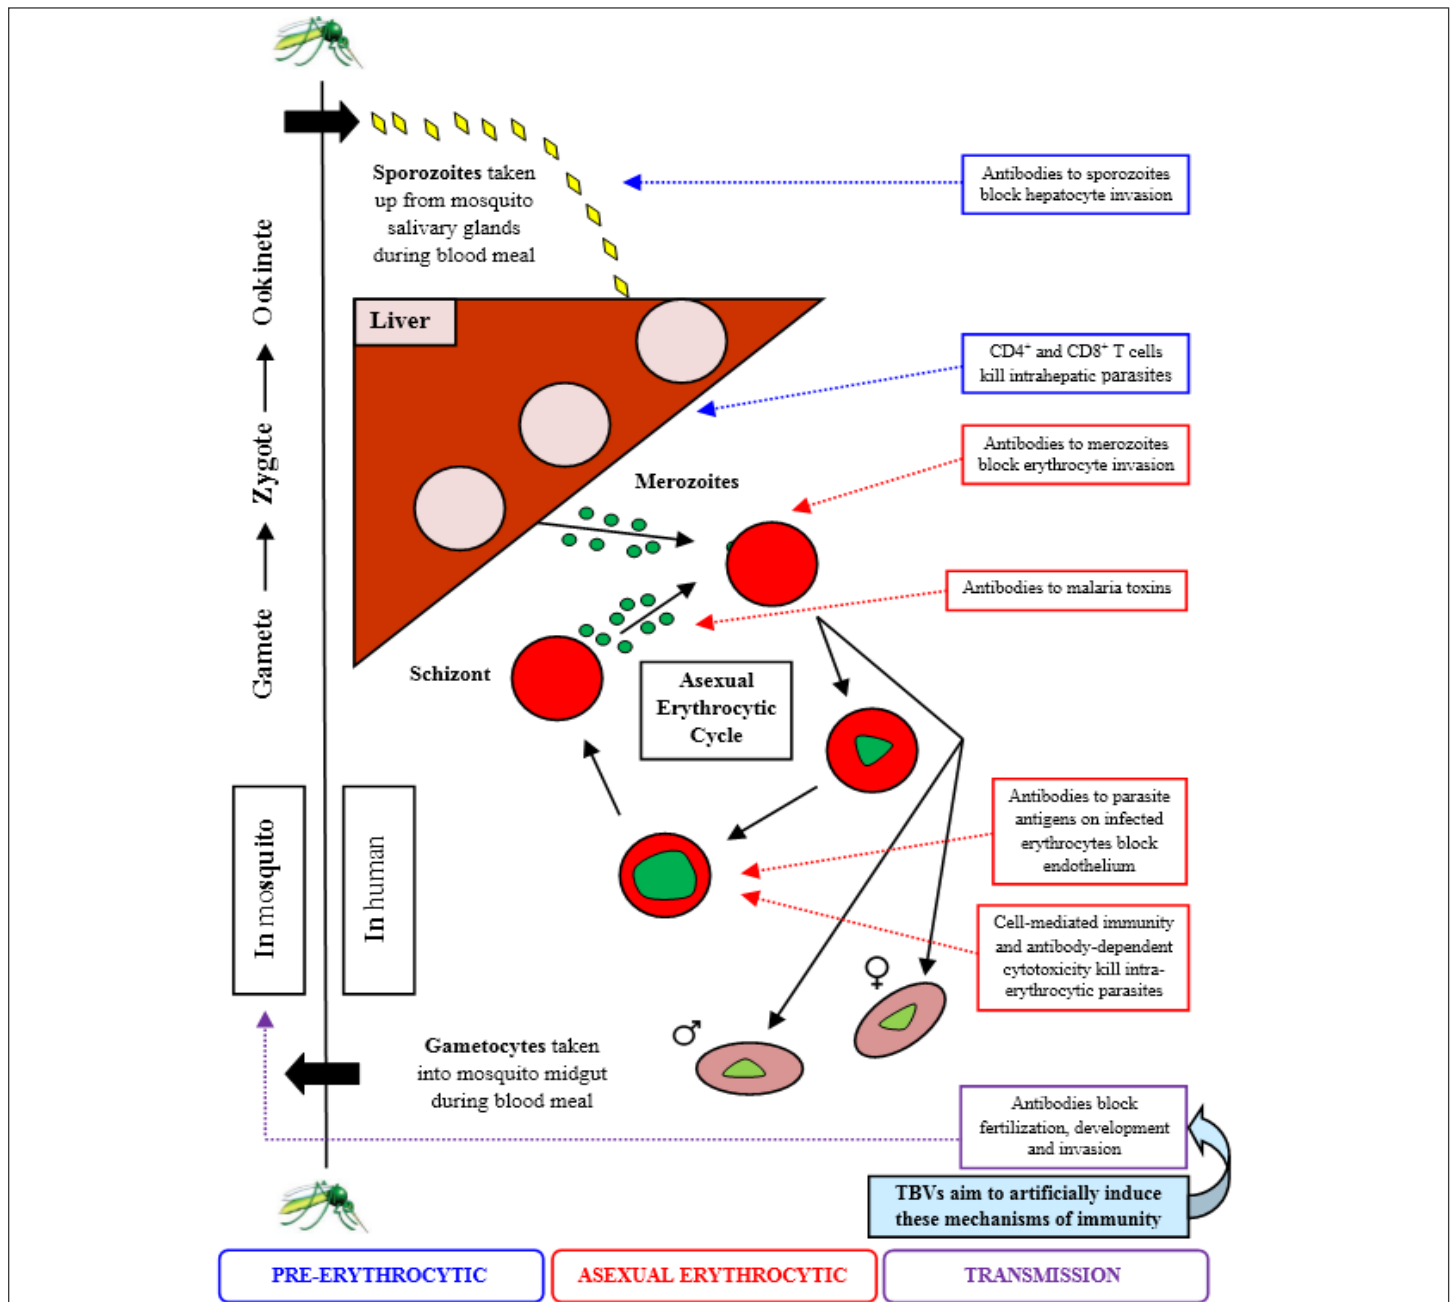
Gamete → Zygote → Ookinete

Sporozoites taken up from mosquito salivary glands during blood meal

Antibodies to sporozoites block hepatocyte invasion

Liver

$CD4^+$ and $CD8^+$ T cells kill intrahepatic parasites

Antibodies to merozoites block erythrocyte invasion

Merozoites

Antibodies to malaria toxins

Schizont

Asexual Erythrocytic Cycle

Antibodies to parasite antigens on infected erythrocytes block endothelium

Cell-mediated immunity and antibody-dependent cytotoxicity kill intra-erythrocytic parasites

In mosquito

In human

♀

♂

Gametocytes taken into mosquito midgut during blood meal

Antibodies block fertilization, development and invasion

TBVs aim to artificially induce these mechanisms of immunity

PRE-ERYTHROCYTIC

ASEXUAL ERYTHROCYTIC

TRANSMISSION